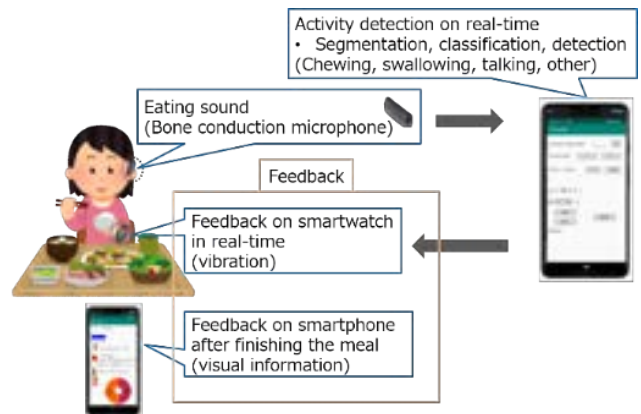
Activity detection on real-time
• Segmentation, classification, detection
(Chewing, swallowing, talking, other)

Eating sound
(Bone conduction microphone)

Feedback

Feedback on smartwatch in real-time
(vibration)

Feedback on smartphone after finishing the meal
(visual information)